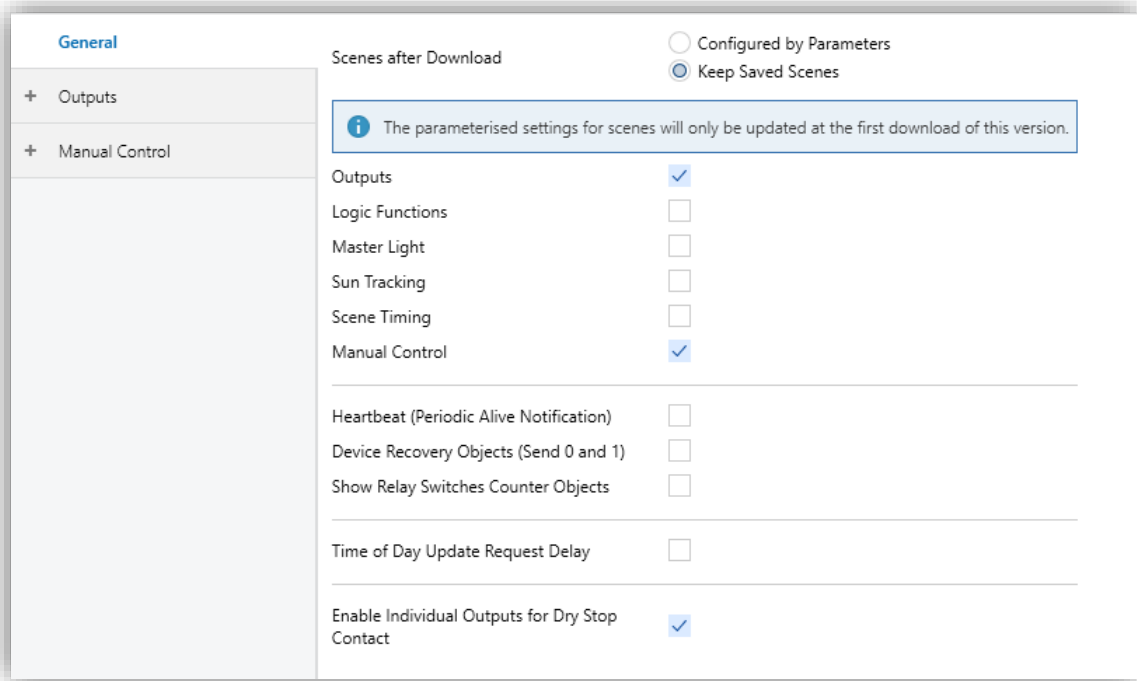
General

+ Outputs

+ Manual Control

Scenes after Download

Configured by Parameters

Keep Saved Scenes

The parameterised settings for scenes will only be updated at the first download of this version.

Outputs

Logic Functions

Master Light

Sun Tracking

Scene Timing

Manual Control

Heartbeat (Periodic Alive Notification)

Device Recovery Objects (Send 0 and 1)

Show Relay Switches Counter Objects

Time of Day Update Request Delay

Enable Individual Outputs for Dry Stop Contact